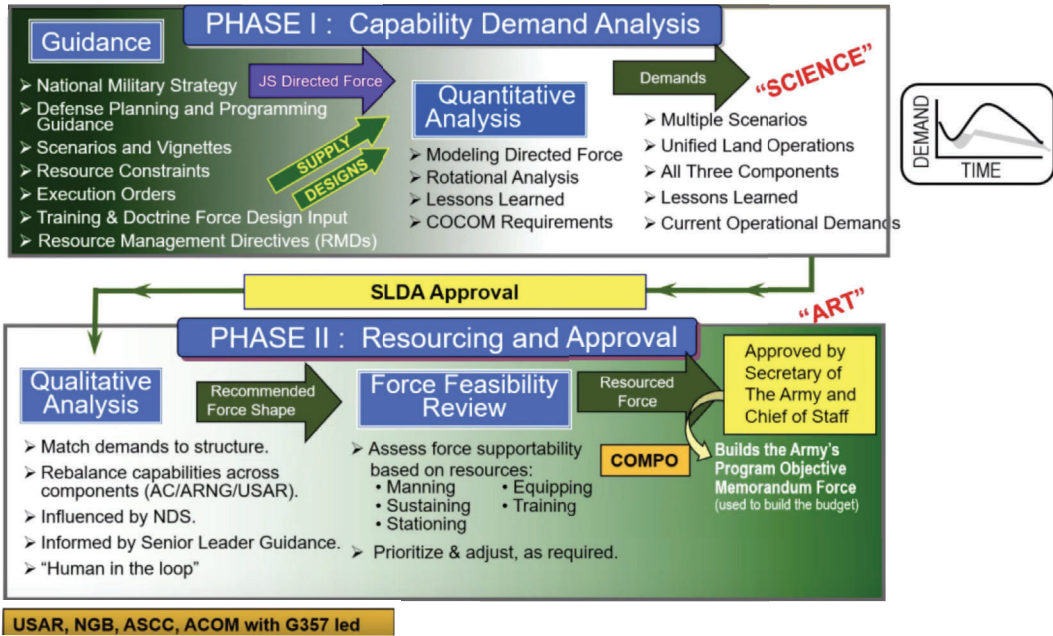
PHASE I : Capability Demand Analysis

Guidance

➢ National Military Strategy
➢ Defense Planning and Programming Guidance
➢ Scenarios and Vignettes
➢ Resource Constraints
➢ Execution Orders
➢ Training & Doctrine Force Design Input
➢ Resource Management Directives (RMDs)

JS Directed Force

SUPPLY

DESIGNS

Quantitative Analysis

➢ Modeling Directed Force
➢ Rotational Analysis
➢ Lessons Learned
➢ COCOM Requirements

Demands

"SCIENCE"

➢ Multiple Scenarios
➢ Unified Land Operations
➢ All Three Components
➢ Lessons Learned
➢ Current Operational Demands

DEMAND

TIME

SLDA Approval

"ART"

PHASE II : Resourcing and Approval

Qualitative Analysis

➢ Match demands to structure.
➢ Rebalance capabilities across components (AC/ARNG/USAR).
➢ Influenced by NDS.
➢ Informed by Senior Leader Guidance.
➢ "Human in the loop"

Recommended Force Shape

Force Feasibility Review

➢ Assess force supportability based on resources:
• Manning
• Equipping
• Sustaining
• Training
• Stationing
➢ Prioritize & adjust, as required.

Resourced Force

Approved by Secretary of The Army and Chief of Staff

COMPO

Builds the Army's Program Objective Memorandum Force
(used to build the budget)

USAR, NGB, ASCC, ACOM with G357 led